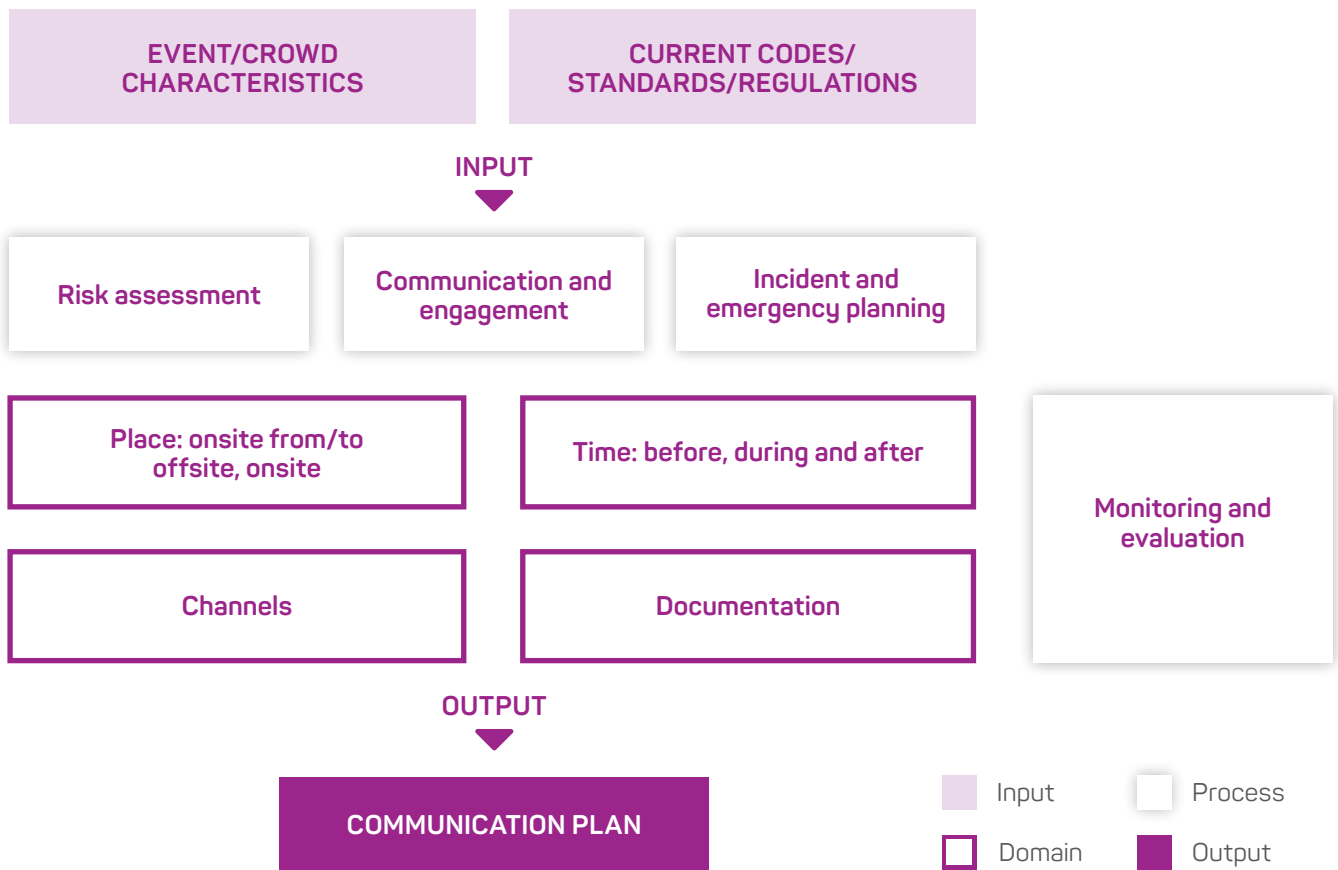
EVENT/CROWD CHARACTERISTICS

CURRENT CODES/ STANDARDS/REGULATIONS

INPUT

Risk assessment

Communication and engagement

Incident and emergency planning

Place: onsite from/to offsite, onsite

Time: before, during and after

Monitoring and evaluation

Channels

Documentation

OUTPUT

COMMUNICATION PLAN

Input

Process

Domain

Output